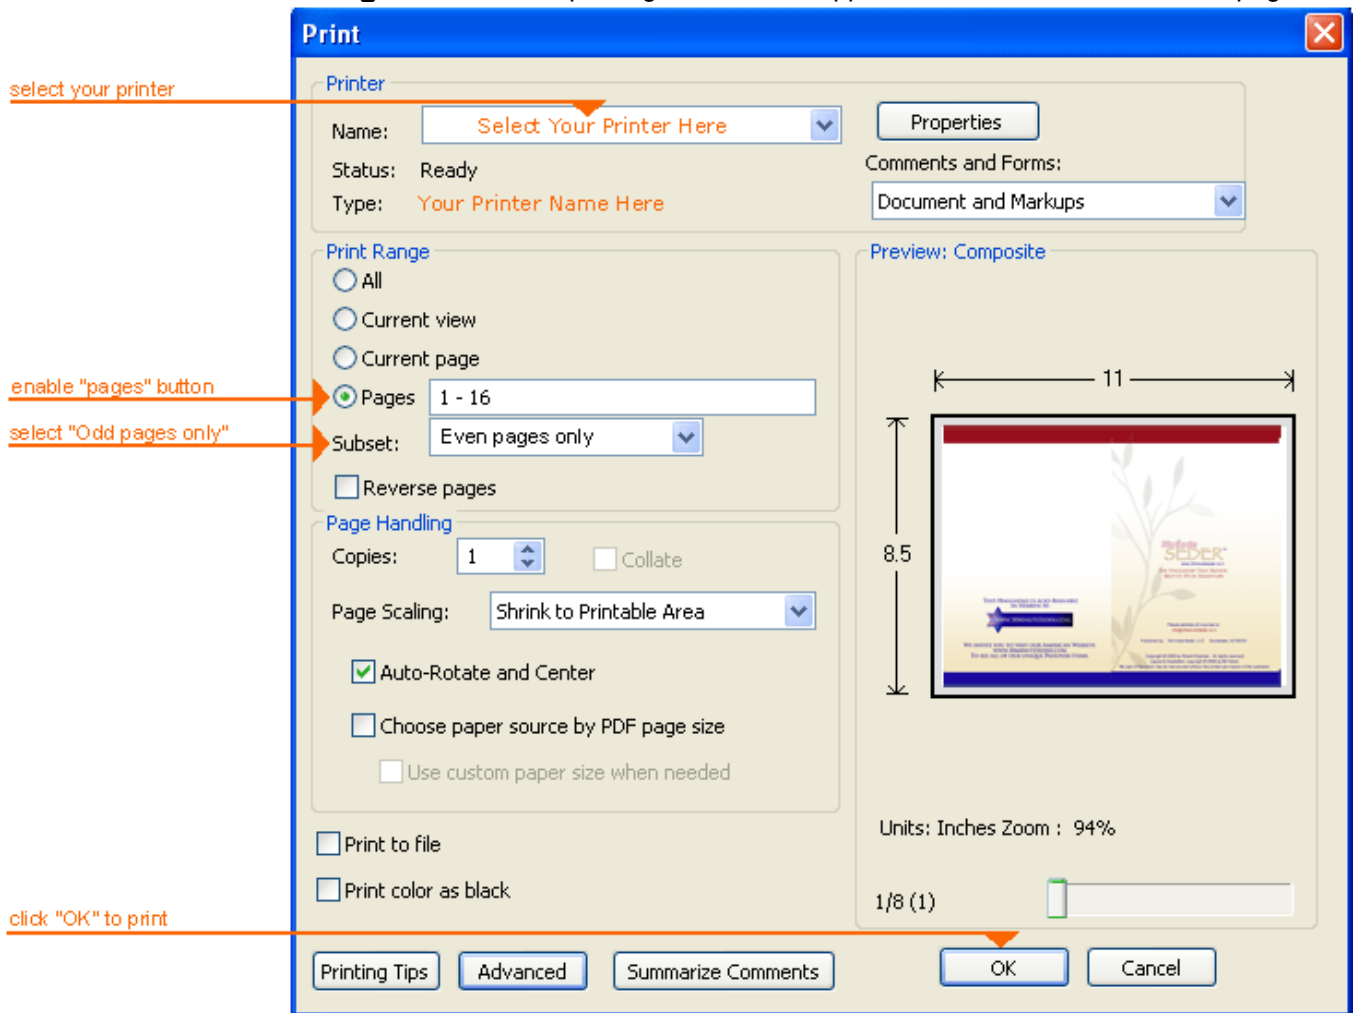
Print

select your printer

Printer

Name: Select Your Printer Here

Status: Ready

Type: Your Printer Name Here

Properties

Comments and Forms:

Document and Markups

Print Range

All

Current view

Current page

enable "pages" button

Pages 1 - 16

select "Odd pages only"

Subset: Even pages only

Reverse pages

Preview: Composite

11

8.5

Page Handling

Copies: 1

Collate

Page Scaling: Shrink to Printable Area

Auto-Rotate and Center

Choose paper source by PDF page size

Use custom paper size when needed

Units: Inches Zoom : 94%

Print to file

Print color as black

1/8 (1)

click "OK" to print

Printing Tips

Advanced

Summarize Comments

OK

Cancel